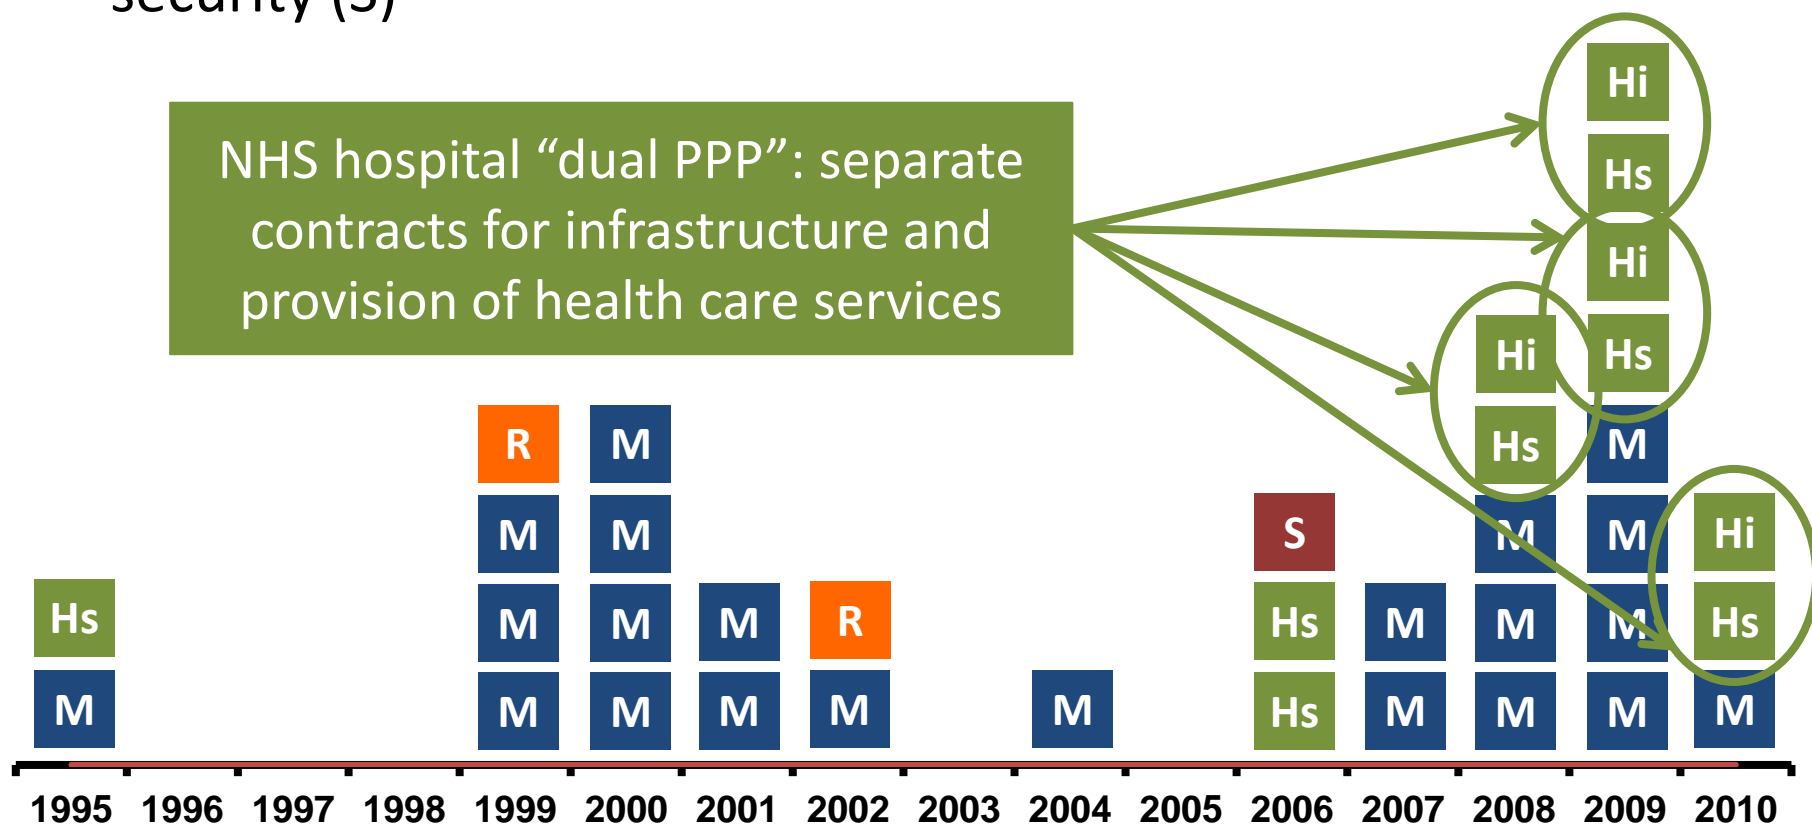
security (S)

NHS hospital "dual PPP": separate contracts for infrastructure and provision of health care services

Hi
Hs
Hi
Hs
Hi
Hs

R M
M M
M M
M M

M
M

R
M

M

S
Hs
Hs

M
M

M
M
M

M
M
M
M

Hi
Hs
M

Hs
M

1995 1996 1997 1998 1999 2000 2001 2002 2003 2004 2005 2006 2007 2008 2009 2010